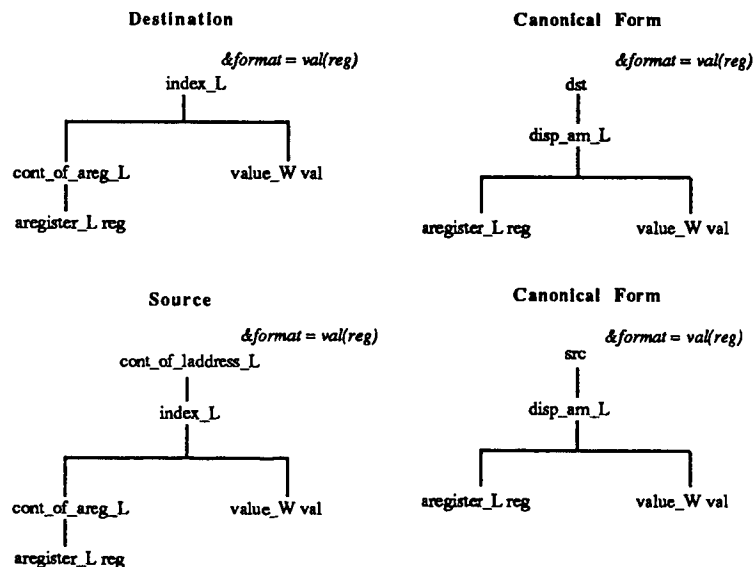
Destination

&format = val(reg)

index_L

cont_of_areg_L

value_W val

aregister_L reg

Canonical Form

&format = val(reg)

dst

disp_am_L

aregister_L reg

value_W val

Source

&format = val(reg)

cont_of_laddress_L

index_L

cont_of_areg_L

value_W val

aregister_L reg

Canonical Form

&format = val(reg)

src

disp_am_L

aregister_L reg

value_W val